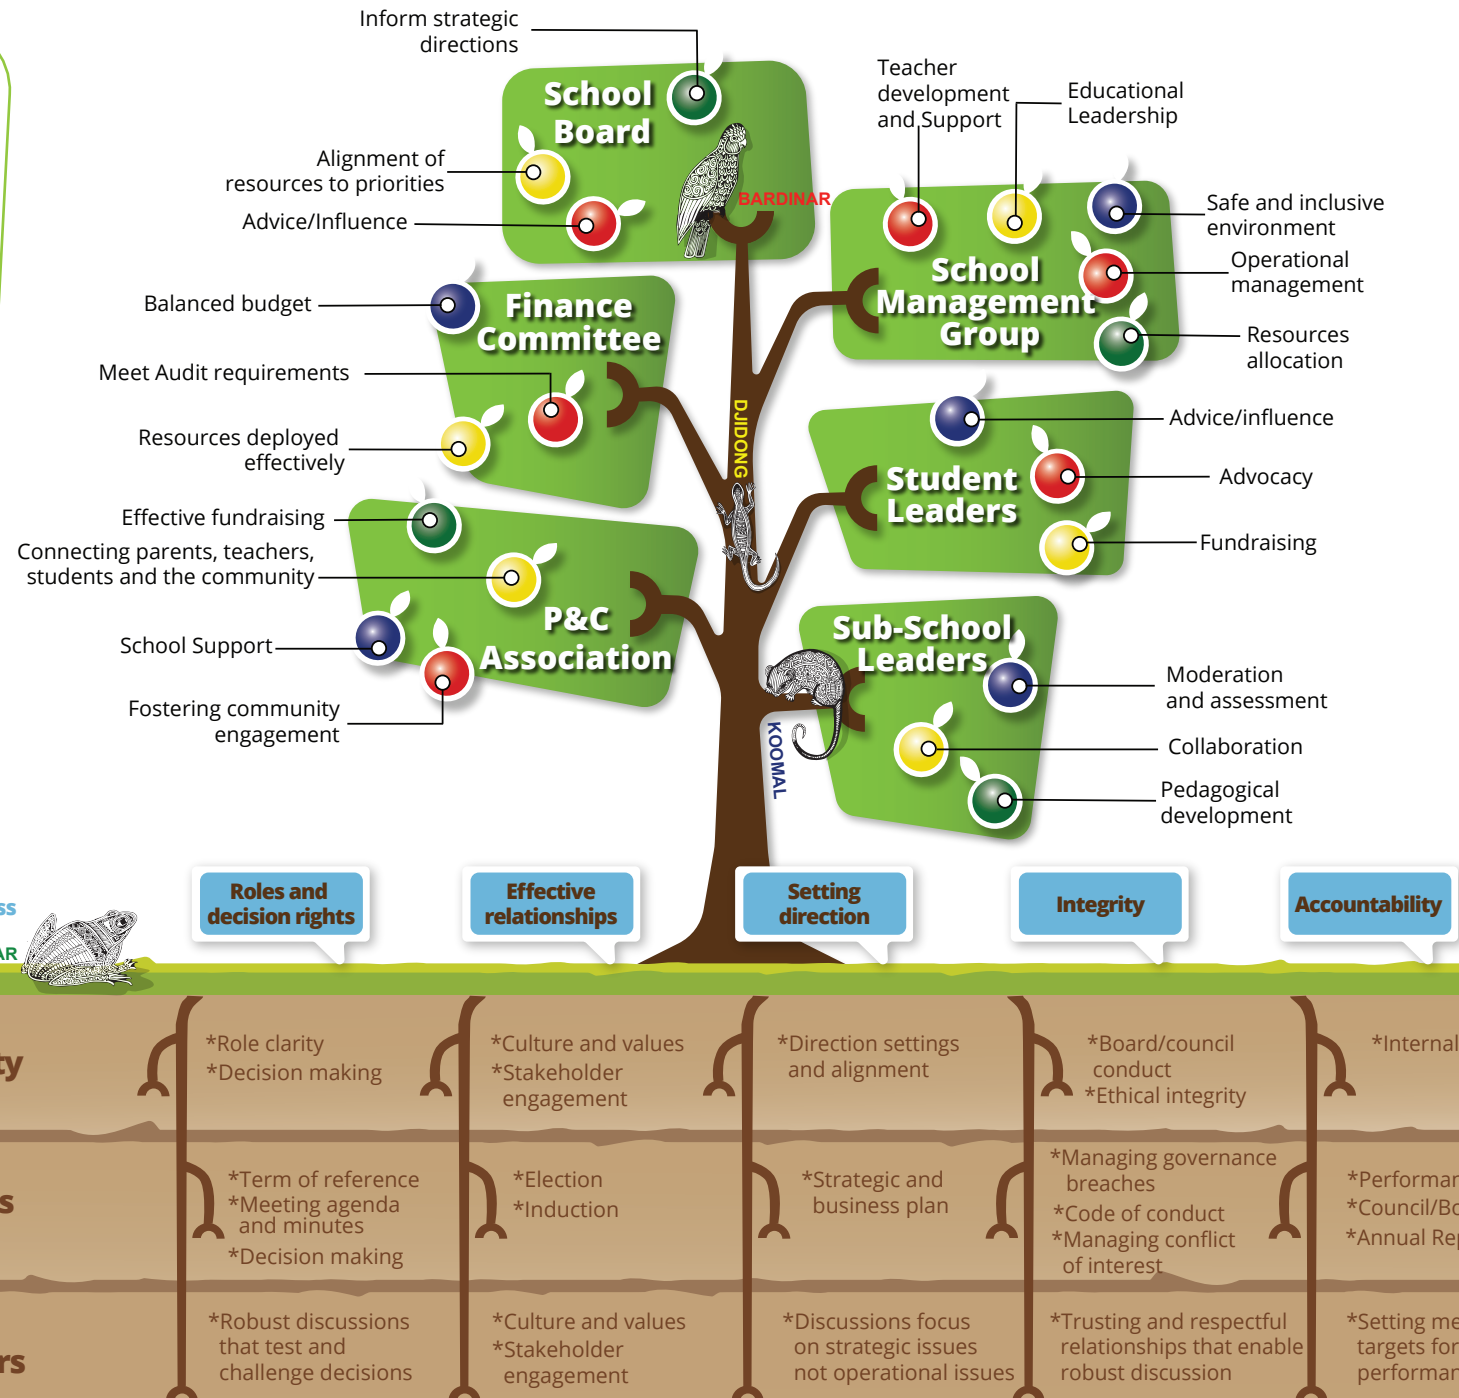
Inform strategic directions

School Board

Alignment of resources to priorities

Advice/Influence

BARDINAR

Teacher development and Support

Educational Leadership

Safe and inclusive environment

Operational management

School Management Group

Resources allocation

Balanced budget

Finance Committee

Meet Audit requirements

Resources deployed effectively

DJIDONG

Advice/influence

Student Leaders

Advocacy

Fundraising

Effective fundraising

Connecting parents, teachers, students and the community

P&C Association

School Support

Fostering community engagement

Sub-School Leaders

Moderation and assessment

Collaboration

KOOMAL

Pedagogical development

ss

AR

Roles and decision rights

Effective relationships

Setting direction

Integrity

Accountability

y

*Role clarity
*Decision making

*Culture and values
*Stakeholder engagement

*Direction settings and alignment

*Board/council conduct
*Ethical integrity

*Internal

s

*Term of reference
*Meeting agenda and minutes
*Decision making

*Election
*Induction

*Strategic and business plan

*Managing governance breaches
*Code of conduct
*Managing conflict of interest

*Performar
*Council/Bo
*Annual Rep

rs

*Robust discussions that test and challenge decisions

*Culture and values
*Stakeholder engagement

*Discussions focus on strategic issues not operational issues

*Trusting and respectful relationships that enable robust discussion

*Setting me targets for performar